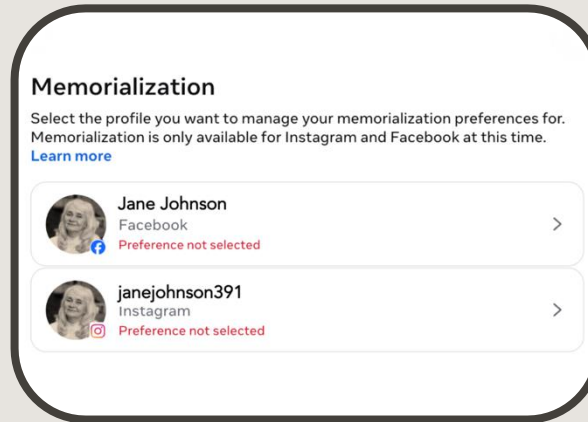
Memorialization

Select the profile you want to manage your memorialization preferences for. Memorialization is only available for Instagram and Facebook at this time. Learn more

Jane Johnson
Facebook
Preference not selected

janejohnson391
Instagram
Preference not selected